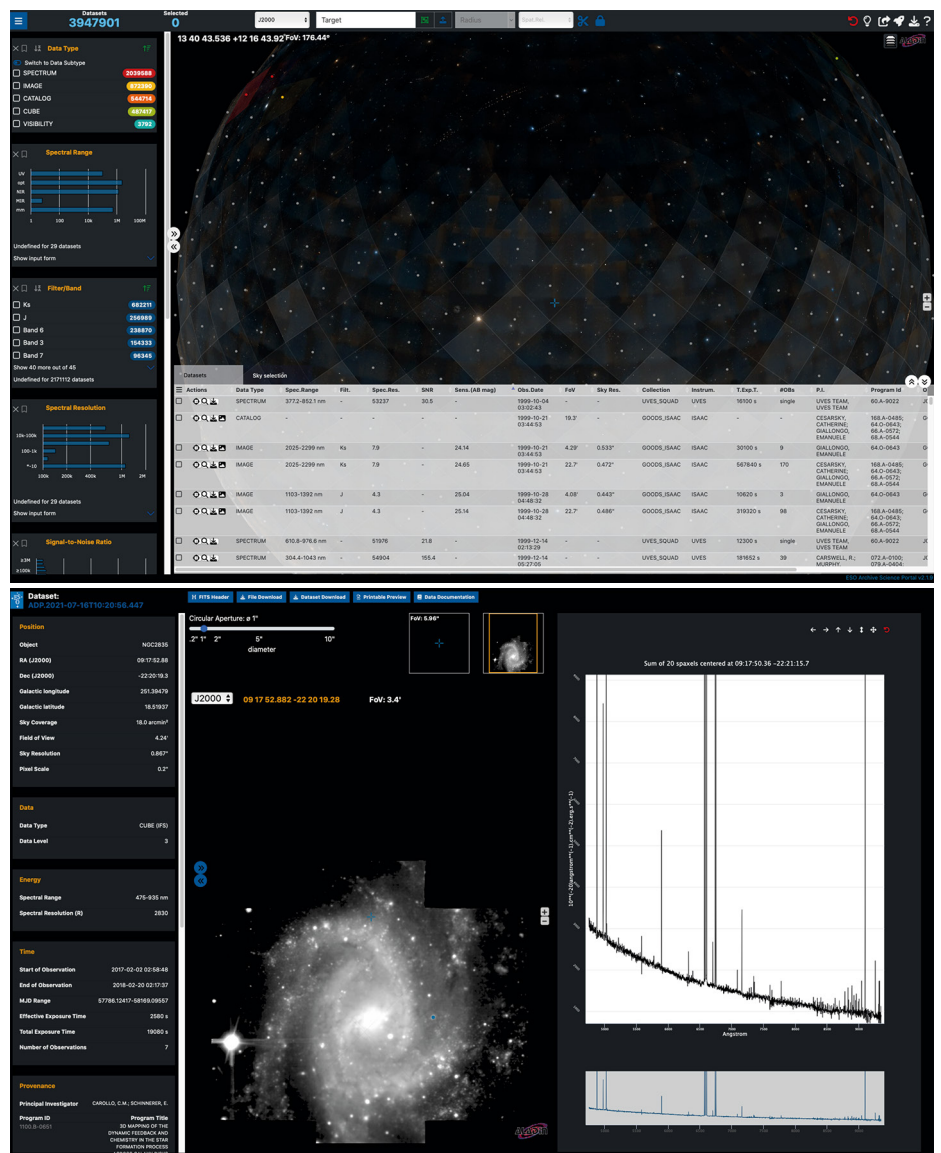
Datasets
3947901
Selected
0
J2000
Target
Radius
13 40 43.536 +12 16 43.92 FoV: 176.44°

Data Type
Switch to Data Subtype
SPECTRUM 2039588
IMAGE 872390
CATALOG 544714
CUBE 487417
VISIBILITY 3792

Spectral Range
UV
opt
NIR
MIR
mm
1 10 1k 1M 100M
Undefined for 29 datasets
Show input form

Filter/Band
Ks 682211
J 256989
Band 6 238870
Band 3 154333
Band 7 96345
Show 40 more out of 45
Undefined for 2171112 datasets

Spectral Resolution
10k-100k
100-1k
<10
100k 200k 400k 1M 2M
Undefined for 29 datasets
Show input form

Signal-to-Noise Ratio

Datasets
Sky selection

| Actions | Data Type | Spec.Range | Filt. | Spec.Res. | SNR | Sens.(AB mag) | Obs.Date | FoV | Sky Res. | Collection | Instrum. | T.Exp.T. | #OBs | P.I. | Program id |
|---|---|---|---|---|---|---|---|---|---|---|---|---|---|---|---|
| | SPECTRUM | 377.2-852.1 nm | - | 53237 | 30.5 | - | 1999-10-04 03:02:43 | - | - | UVES_SQUAD | UVES | 16100 s | single | UVES TEAM, UVES TEAM | 60.A-9022 |
| | CATALOG | - | - | - | - | - | 1999-10-21 03:44:53 | 19.3' | - | GOODS_ISAAC | ISAAC | - | - | CESARSKY, CATHERINE; GIALLONGO, EMANUELE | 168.A-0485; 64.O-0643; 66.A-0572; 68.A-0544 |
| | IMAGE | 2025-2299 nm | Ks | 7.9 | - | 24.14 | 1999-10-21 03:44:53 | 4.29' | 0.533" | GOODS_ISAAC | ISAAC | 30100 s | 9 | GIALLONGO, EMANUELE | 64.O-0643 |
| | IMAGE | 2025-2299 nm | Ks | 7.9 | - | 24.65 | 1999-10-21 03:44:53 | 22.7' | 0.472" | GOODS_ISAAC | ISAAC | 567640 s | 170 | CESARSKY, CATHERINE; GIALLONGO, EMANUELE | 168.A-0485; 64.O-0643; 66.A-0572; 68.A-0544 |
| | IMAGE | 1103-1392 nm | J | 4.3 | - | 25.04 | 1999-10-28 04:48:32 | 4.08' | 0.443" | GOODS_ISAAC | ISAAC | 10620 s | 3 | GIALLONGO, EMANUELE | 64.O-0643 |
| | IMAGE | 1103-1392 nm | J | 4.3 | - | 25.14 | 1999-10-28 04:48:32 | 22.7' | 0.486" | GOODS_ISAAC | ISAAC | 319320 s | 98 | CESARSKY, CATHERINE; GIALLONGO, EMANUELE | 168.A-0485; 64.O-0643; 66.A-0572; 68.A-0544 |
| | SPECTRUM | 610.8-976.8 nm | - | 51976 | 21.8 | - | 1999-12-14 02:13:29 | - | - | UVES_SQUAD | UVES | 12300 s | single | UVES TEAM, UVES TEAM | 60.A-9022 |
| | SPECTRUM | 304.4-1043 nm | - | 54804 | 155.4 | - | 1999-12-14 05:27:05 | - | - | UVES_SQUAD | UVES | 181652 s | 39 | CASWELL, R.; MURPHY, | 072.A-0100; 079.A-0404; |

ESO Archive Science Portal v2.3

Dataset:
ADP.2021-07-16T10:20:56.447
FITS Header
File Download
Dataset Download
Printable Preview
Data Documentation

Position
Object NGC2835
RA (J2000) 09:17:52.88
Dec (J2000) -22:20:19.3
Galactic longitude 251.39479
Galactic latitude 18.51937
Sky Coverage 18.0 arcmin²
Field of View 4.24'
Sky Resolution 0.867"
Pixel Scale 0.2"

Data
Data Type CUBE (IFS)
Data Level 3

Energy
Spectral Range 475-935 nm
Spectral Resolution (R) 2830

Time
Start of Observation 2017-02-02 02:58:48
End of Observation 2018-02-20 02:17:37
MJD Range 57786.12417-58169.09557
Effective Exposure Time 2580 s
Total Exposure Time 19080 s
Number of Observations 7

Provenance
Principal Investigator CAROLLO, C.M.; SCHINNERER, E.
Program ID 1100.B-0651
Program Title 3D MAPPING OF THE DYNAMIC FEEDBACK AND CHEMISTRY IN THE STAR FORMATION PROCESS

Circular Aperture: ø 1"
.2" 1" 2" 5" 10"
diameter
FoV: 5.96°
J2000 09 17 52.882 -22 20 19.28 FoV: 3.4'

Sum of 20 spaxels centered at 09:17:50.36 −22:21:15.7
10**(-20)(angstrom**(-1))*cm**(-2)*erg*s**(-1)
Angstrom